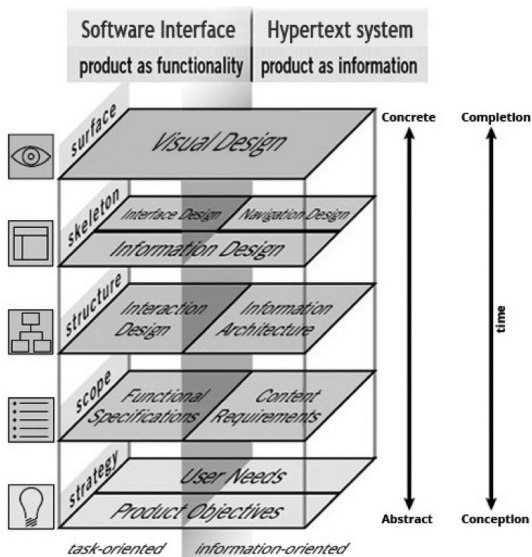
Software Interface | Hypertext system
product as functionality | product as information

surface
Visual Design

skeleton
Interface Design
Navigation Design
Information Design

structure
Interaction Design
Information Architecture

scope
Functional Specifications
Content Requirements

strategy
User Needs
Product Objectives

task-oriented
information-oriented

Concrete
Abstract

Completion
time
Conception